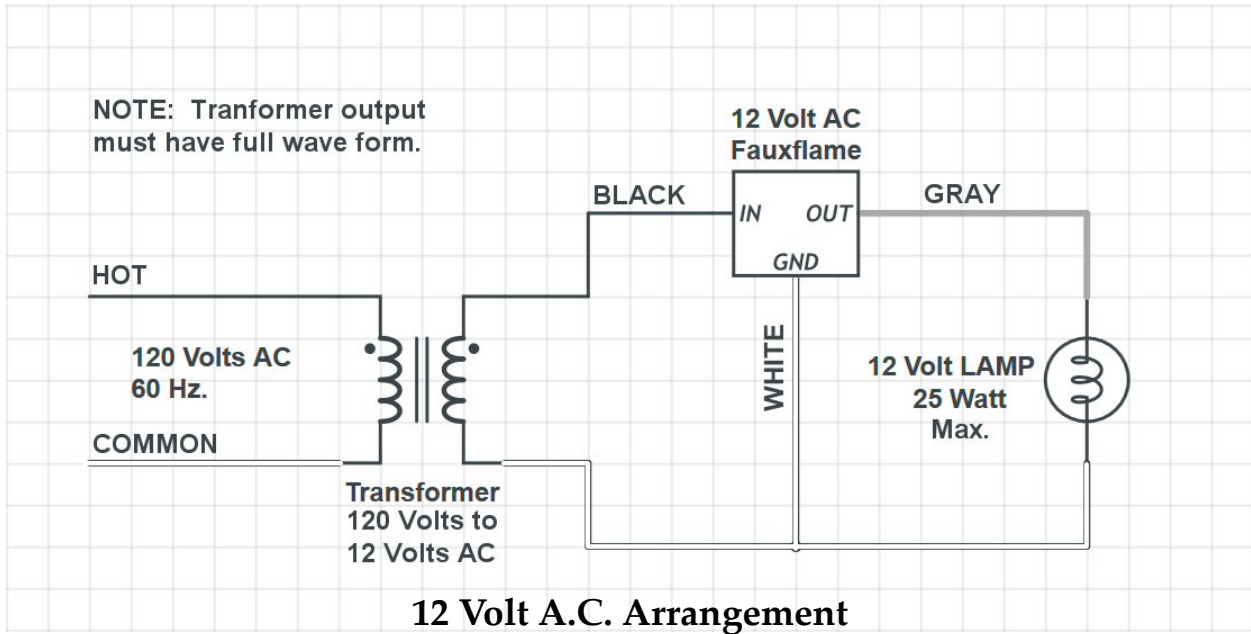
NOTE: Tranformer output must have full wave form.

12 Volt AC Fauxflame

BLACK

IN

OUT

GND

GRAY

HOT

120 Volts AC 60 Hz.

COMMON

WHITE

12 Volt LAMP 25 Watt Max.

Transformer 120 Volts to 12 Volts AC

12 Volt A.C. Arrangement